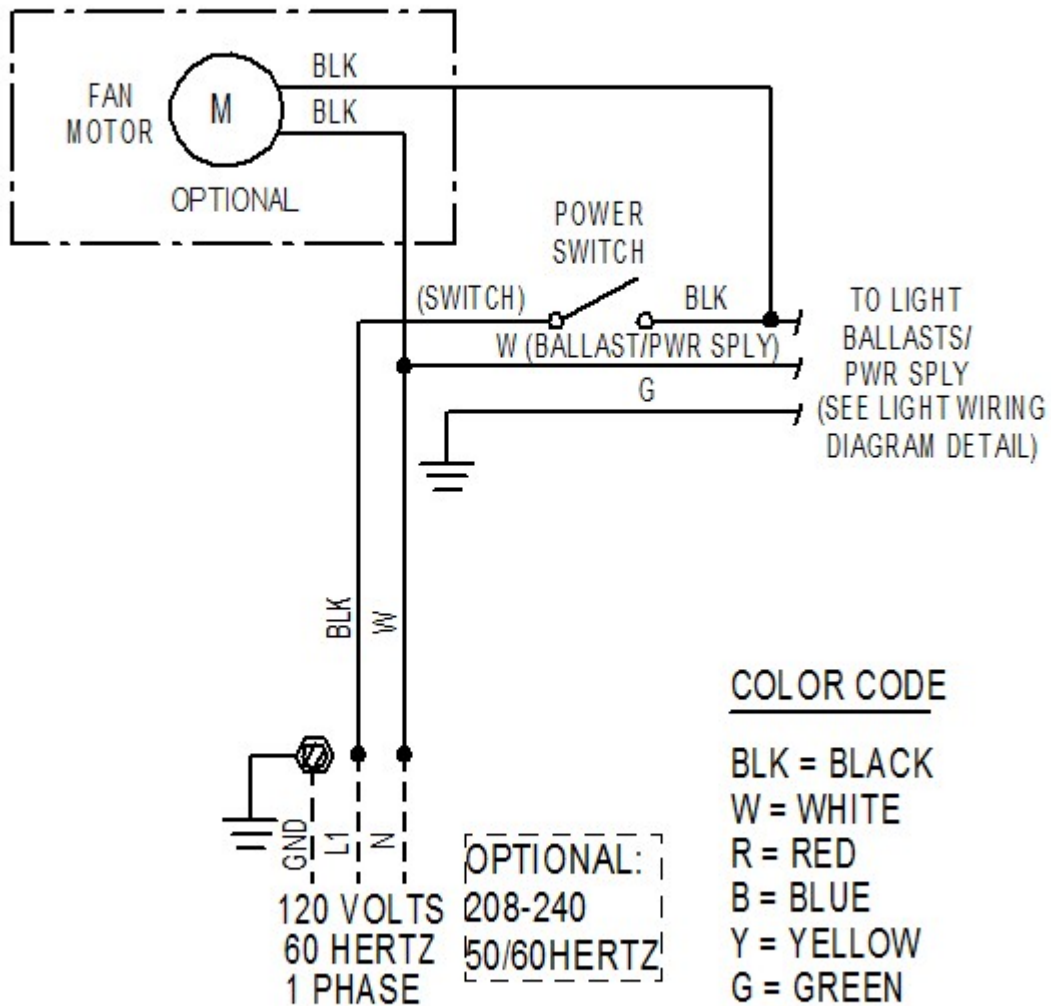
FAN MOTOR
M
BLK
BLK
OPTIONAL

POWER SWITCH
(SWITCH)
BLK
W (BALLAST/PWR SPLY)
G

TO LIGHT BALLASTS/ PWR SPLY (SEE LIGHT WIRING DIAGRAM DETAIL)

BLK
W

GND
L1
N

120 VOLTS
60 HERTZ
1 PHASE

OPTIONAL:
208-240
50/60HERTZ

COLOR CODE

BLK = BLACK
W = WHITE
R = RED
B = BLUE
Y = YELLOW
G = GREEN